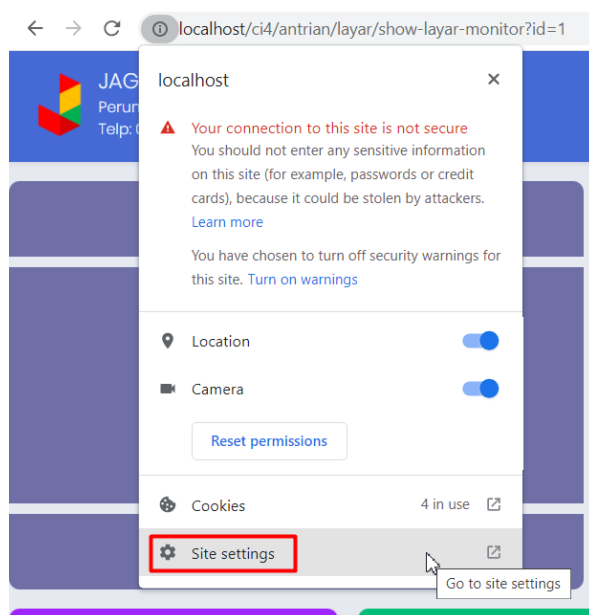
localhost/ci4/antrian/layar/show-layar-monitor?id=1

JAG
Perun
Telp: (

localhost

Your connection to this site is not secure
You should not enter any sensitive information on this site (for example, passwords or credit cards), because it could be stolen by attackers. Learn more

You have chosen to turn off security warnings for this site. Turn on warnings

Location

Camera

Reset permissions

Cookies 4 in use

Site settings

Go to site settings